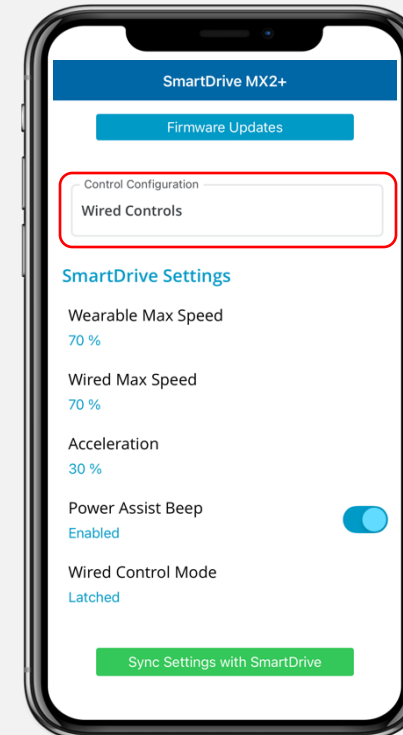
SmartDrive MX2+

Firmware Updates

Control Configuration

Wired Controls

SmartDrive Settings

Wearable Max Speed
70 %

Wired Max Speed
70 %

Acceleration
30 %

Power Assist Beep
Enabled

Wired Control Mode
Latched

Sync Settings with SmartDrive